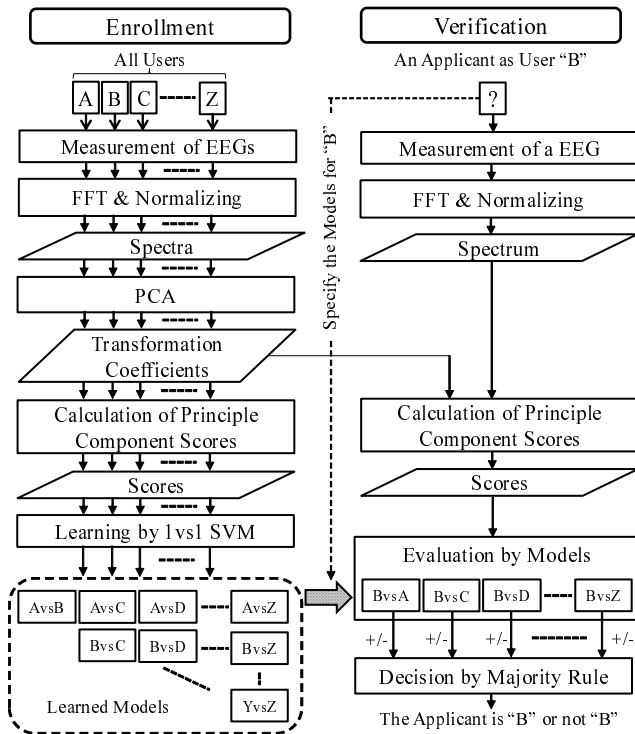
Enrollment

All Users

A B C Z

Measurement of EEGs

FFT & Normalizing

Spectra

PCA

Transformation Coefficients

Calculation of Principle Component Scores

Scores

Learning by 1vs1 SVM

AvsB AvsC AvsD AvsZ

BvsC BvsD BvsZ

YvsZ

Learned Models

Verification

An Applicant as User "B"

?

Specify the Models for "B"

Measurement of a EEG

FFT & Normalizing

Spectrum

Calculation of Principle Component Scores

Scores

Evaluation by Models

BvsA BvsC BvsD BvsZ

+/- +/- +/- +/-

Decision by Majority Rule

The Applicant is "B" or not "B"